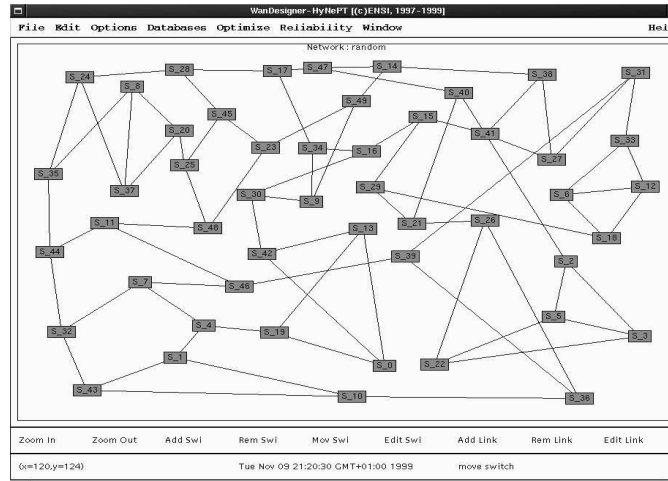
WanDesigner- HyNePT [(c)ENSI, 1997-1999]

File Edit Options Databases Optimize Reliability Window Hel

Network: random

S_24 S_28 S_17 S_47 S_14 S_38 S_31 S_8 S_49 S_40 S_20 S_45 S_15 S_41 S_33 S_23 S_34 S_16 S_27 S_35 S_25 S_37 S_29 S_6 S_12 S_30 S_9 S_11 S_48 S_13 S_21 S_26 S_18 S_44 S_42 S_39 S_2 S_7 S_46 S_5 S_4 S_19 S_3 S_32 S_1 S_0 S_22 S_43 S_10 S_36

Zoom In Zoom Out Add Swi Rem Swi Mov Swi Edit Swi Add Link Rem Link Edit Link

(x=120,y=124) Tue Nov 09 21:20:30 GMT+01:00 1999 move switch